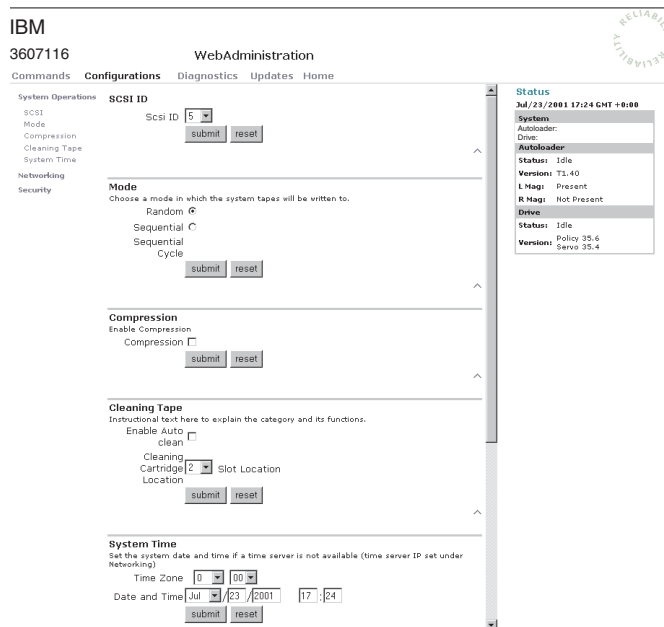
IBM

RELIABILITY RELIABILITY

3607116

WebAdministration

Commands Configurations Diagnostics Updates Home

System Operations
SCSI
Mode
Compression
Cleaning Tape
System Time
Networking
Security

SCSI ID
Scsi ID 5
submit reset

Mode
Choose a mode in which the system tapes will be written to.
Random
Sequential
Sequential Cycle
submit reset

Compression
Enable Compression
Compression
submit reset

Cleaning Tape
Instructional text here to explain the category and its functions.
Enable Auto clean
Cleaning Cartridge Location 2 Slot Location
submit reset

System Time
Set the system date and time if a time server is not available (time server IP set under Networking)
Time Zone 0 00
Date and Time Jul / 23 / 2001 17 : 24
submit reset

Status
Jul/23/2001 17:24 GMT +0:00

| System | |
|---|---|
| Autoloader: | |
| Drive: | |
| **Autoloader** | |
| Status: | Idle |
| Version: | T1.40 |
| L Mag: | Present |
| R Mag: | Not Present |
| **Drive** | |
| Status: | Idle |
| Version: | Policy 35.6 Servo 35.4 |